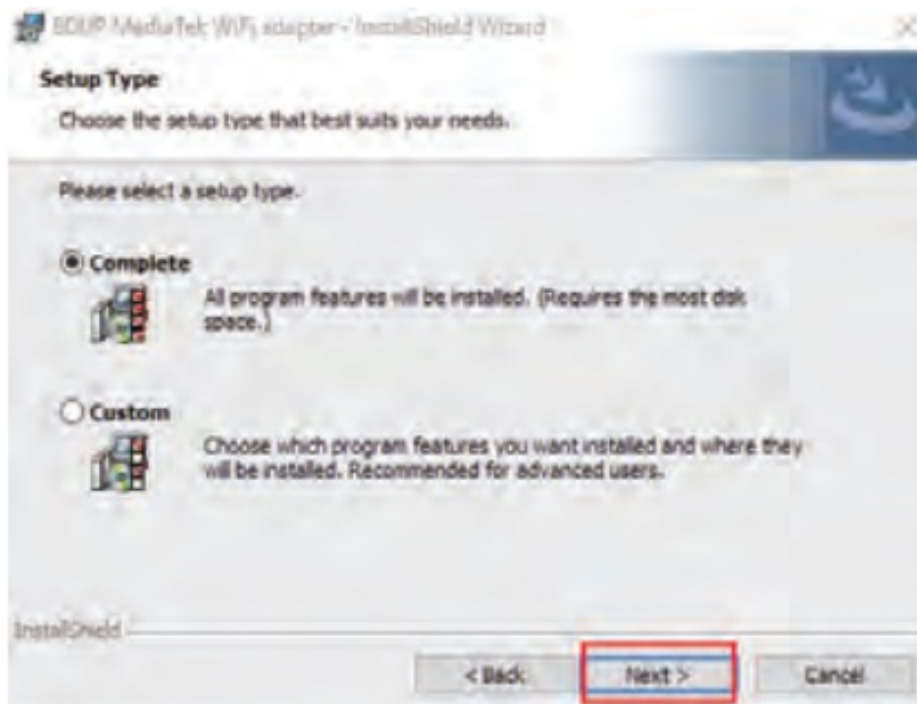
EDUP MediaTek WiFi adapter - InstallShield Wizard

Setup Type

Choose the setup type that best suits your needs.

Please select a setup type.

Complete

All program features will be installed. (Requires the most disk space.)

Custom

Choose which program features you want installed and where they will be installed. Recommended for advanced users.

InstallShield

< Back

Next >

Cancel